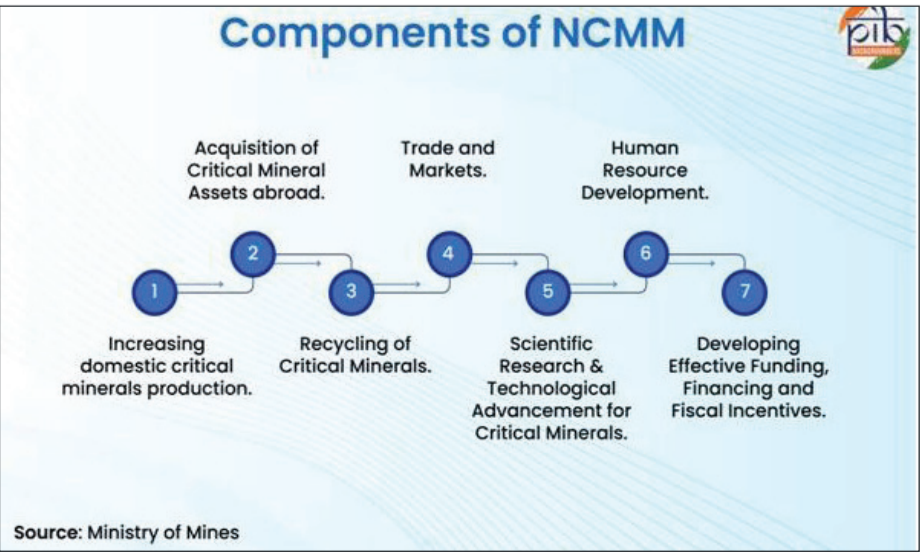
Components of NCMM

pib BACKGROUNDERS

Acquisition of Critical Mineral Assets abroad.

Trade and Markets.

Human Resource Development.

1

2

3

4

5

6

7

Increasing domestic critical minerals production.

Recycling of Critical Minerals.

Scientific Research & Technological Advancement for Critical Minerals.

Developing Effective Funding, Financing and Fiscal Incentives.

Source: Ministry of Mines